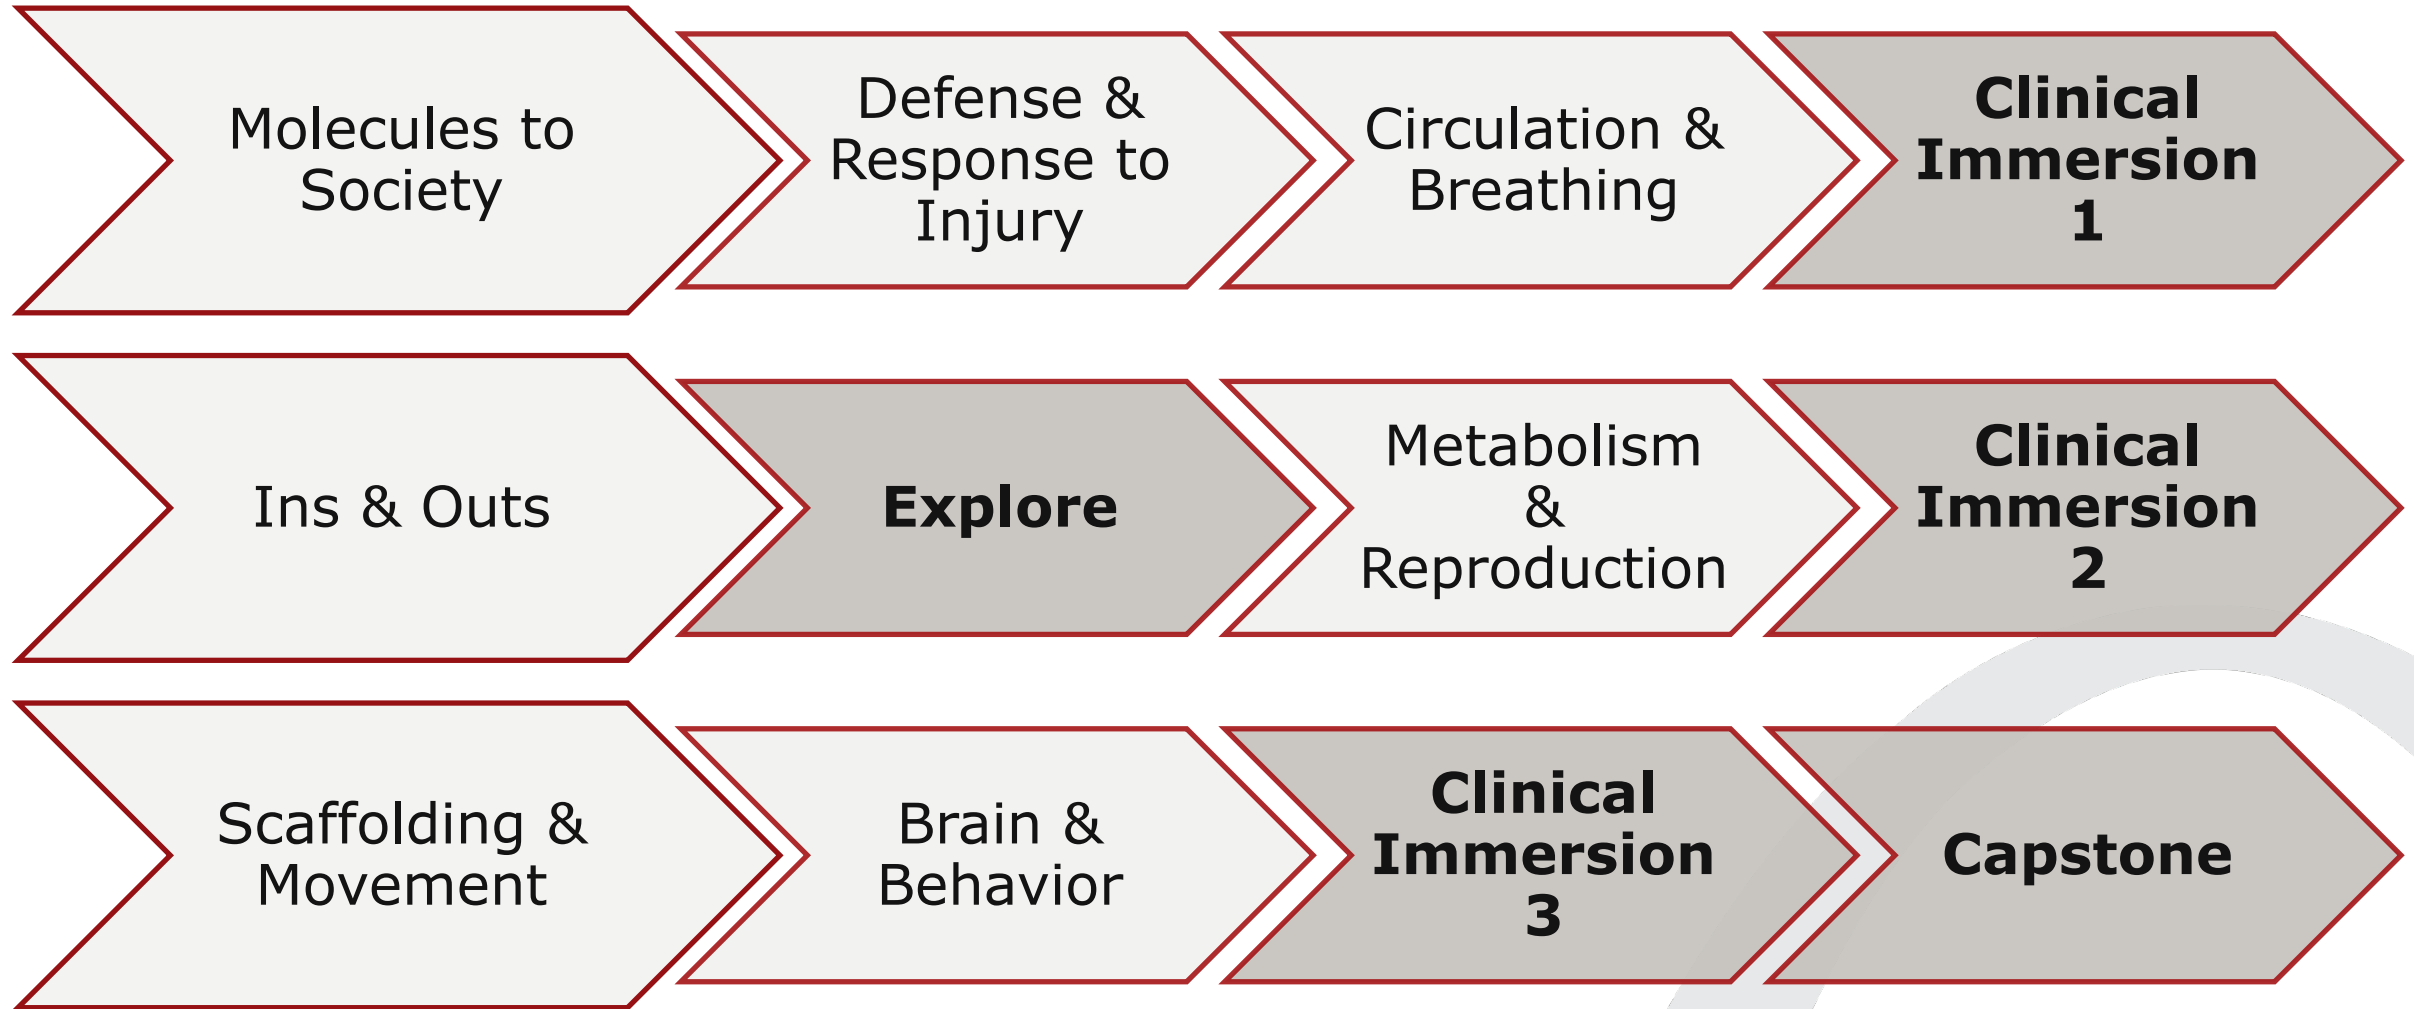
Molecules to Society

Defense & Response to Injury

Circulation & Breathing

Clinical Immersion 1

Ins & Outs

Explore

Metabolism & Reproduction

Clinical Immersion 2

Scaffolding & Movement

Brain & Behavior

Clinical Immersion 3

Capstone